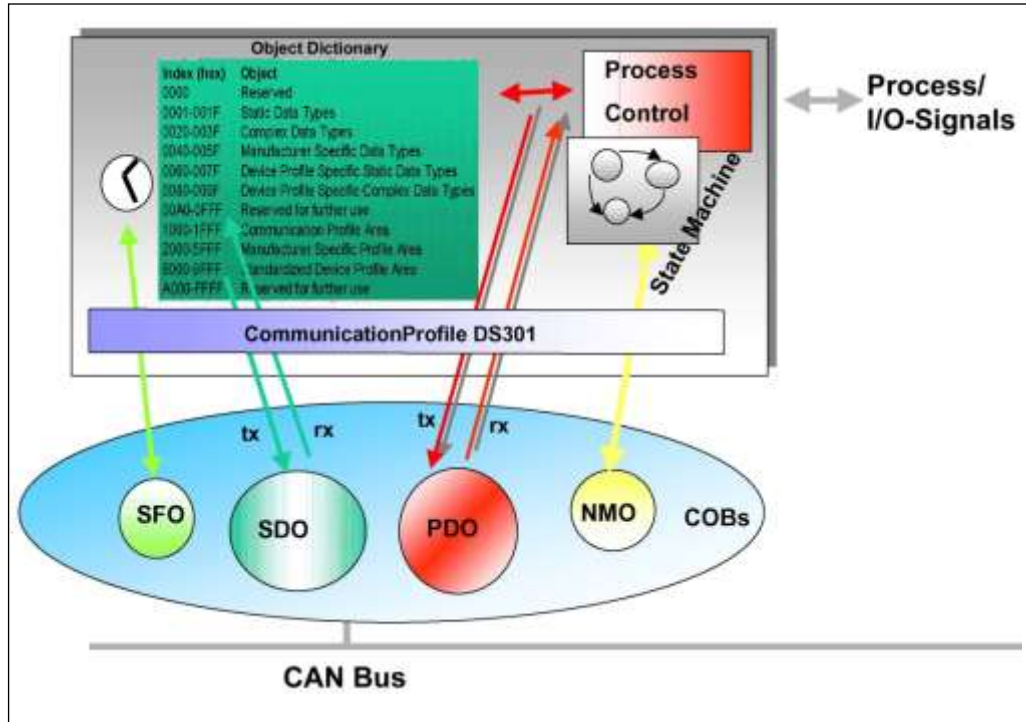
Object Dictionary

| Index (hex) | Object |
|---|---|
| 0000 | Reserved |
| 0001-001F | Static Data Types |
| 0020-003F | Complex Data Types |
| 0040-005F | Manufacturer Specific Data Types |
| 0060-007F | Device Profile Specific Static Data Types |
| 0080-009F | Device Profile Specific Complex Data Types |
| 00A0-0FFF | Reserved for further use |
| 1000-1FFF | Communication Profile Area |
| 2000-5FFF | Manufacturer Specific Profile Area |
| 6000-9FFF | Standardized Device Profile Area |
| A000-FFFF | Reserved for further use |

Process Control

State Machine

Process/ I/O-Signals

CommunicationProfile DS301

tx rx tx rx

SFO SDO PDO NMO COBs

CAN Bus